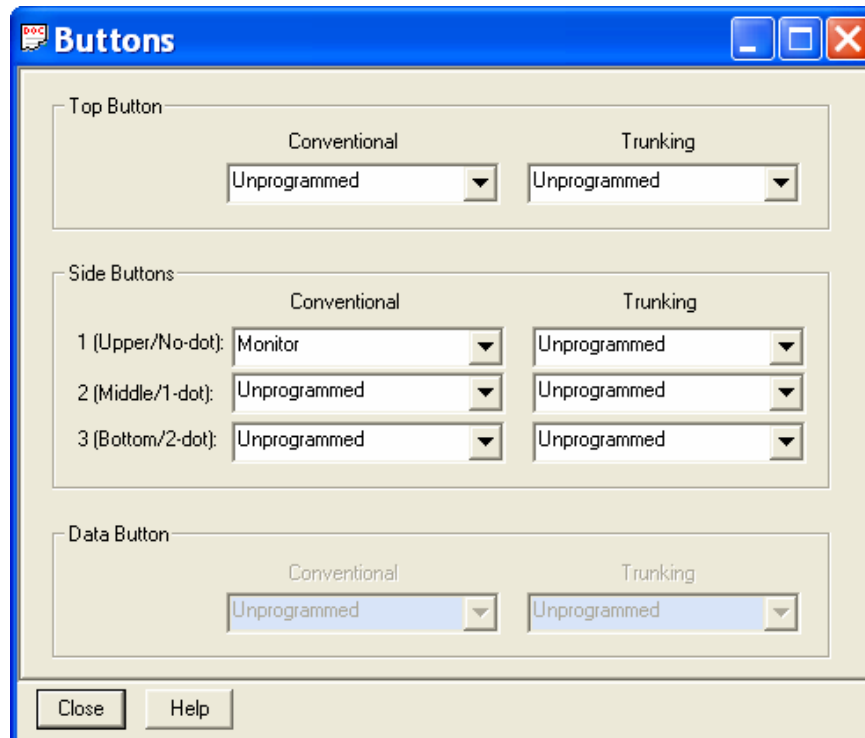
Buttons

Top Button

Conventional
Unprogrammed

Trunking
Unprogrammed

Side Buttons

Conventional

Trunking

1 (Upper/No-dot): Monitor Unprogrammed
2 (Middle/1-dot): Unprogrammed Unprogrammed
3 (Bottom/2-dot): Unprogrammed Unprogrammed

Data Button

Conventional
Unprogrammed

Trunking
Unprogrammed

Close Help